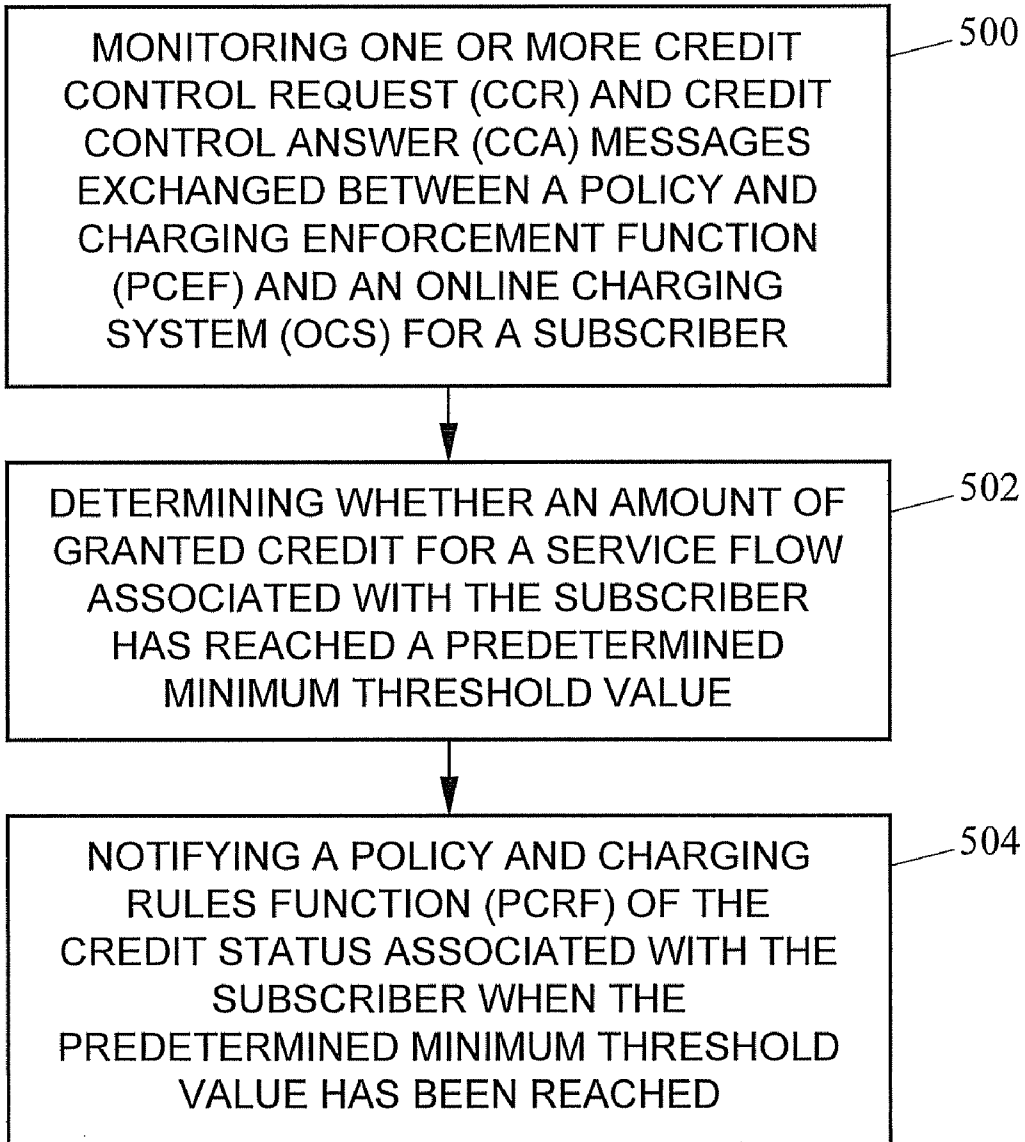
MONITORING ONE OR MORE CREDIT CONTROL REQUEST (CCR) AND CREDIT CONTROL ANSWER (CCA) MESSAGES EXCHANGED BETWEEN A POLICY AND CHARGING ENFORCEMENT FUNCTION (PCEF) AND AN ONLINE CHARGING SYSTEM (OCS) FOR A SUBSCRIBER

500

DETERMINING WHETHER AN AMOUNT OF GRANTED CREDIT FOR A SERVICE FLOW ASSOCIATED WITH THE SUBSCRIBER HAS REACHED A PREDETERMINED MINIMUM THRESHOLD VALUE

502

NOTIFYING A POLICY AND CHARGING RULES FUNCTION (PCRF) OF THE CREDIT STATUS ASSOCIATED WITH THE SUBSCRIBER WHEN THE PREDETERMINED MINIMUM THRESHOLD VALUE HAS BEEN REACHED

504